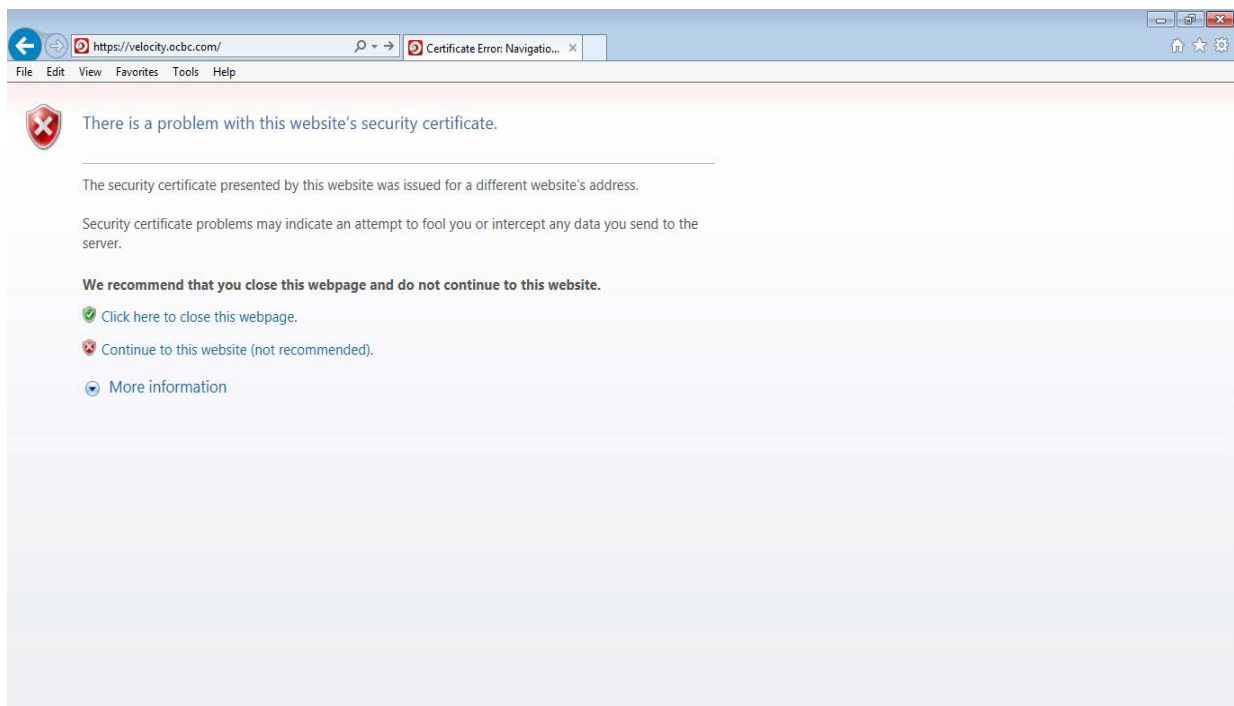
https://velocity.ocbc.com/

Certificate Error: Navigatio...

File Edit View Favorites Tools Help

There is a problem with this website's security certificate.

The security certificate presented by this website was issued for a different website's address.

Security certificate problems may indicate an attempt to fool you or intercept any data you send to the server.

**We recommend that you close this webpage and do not continue to this website.**

Click here to close this webpage.

Continue to this website (not recommended).

More information